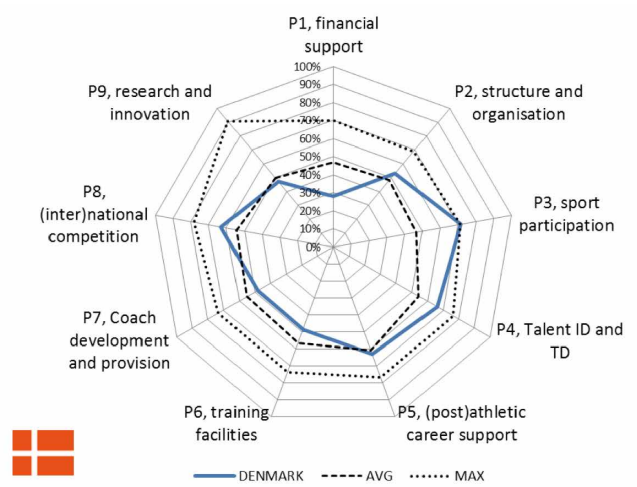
P1, financial support

100%
90%
80%
70%
60%
50%
40%
30%
20%
10%
0%

P2, structure and organisation

P3, sport participation

P4, Talent ID and TD

P5, (post)athletic career support

P6, training facilities

P7, Coach development and provision

P8, (inter)national competition

P9, research and innovation

DENMARK
AVG
MAX